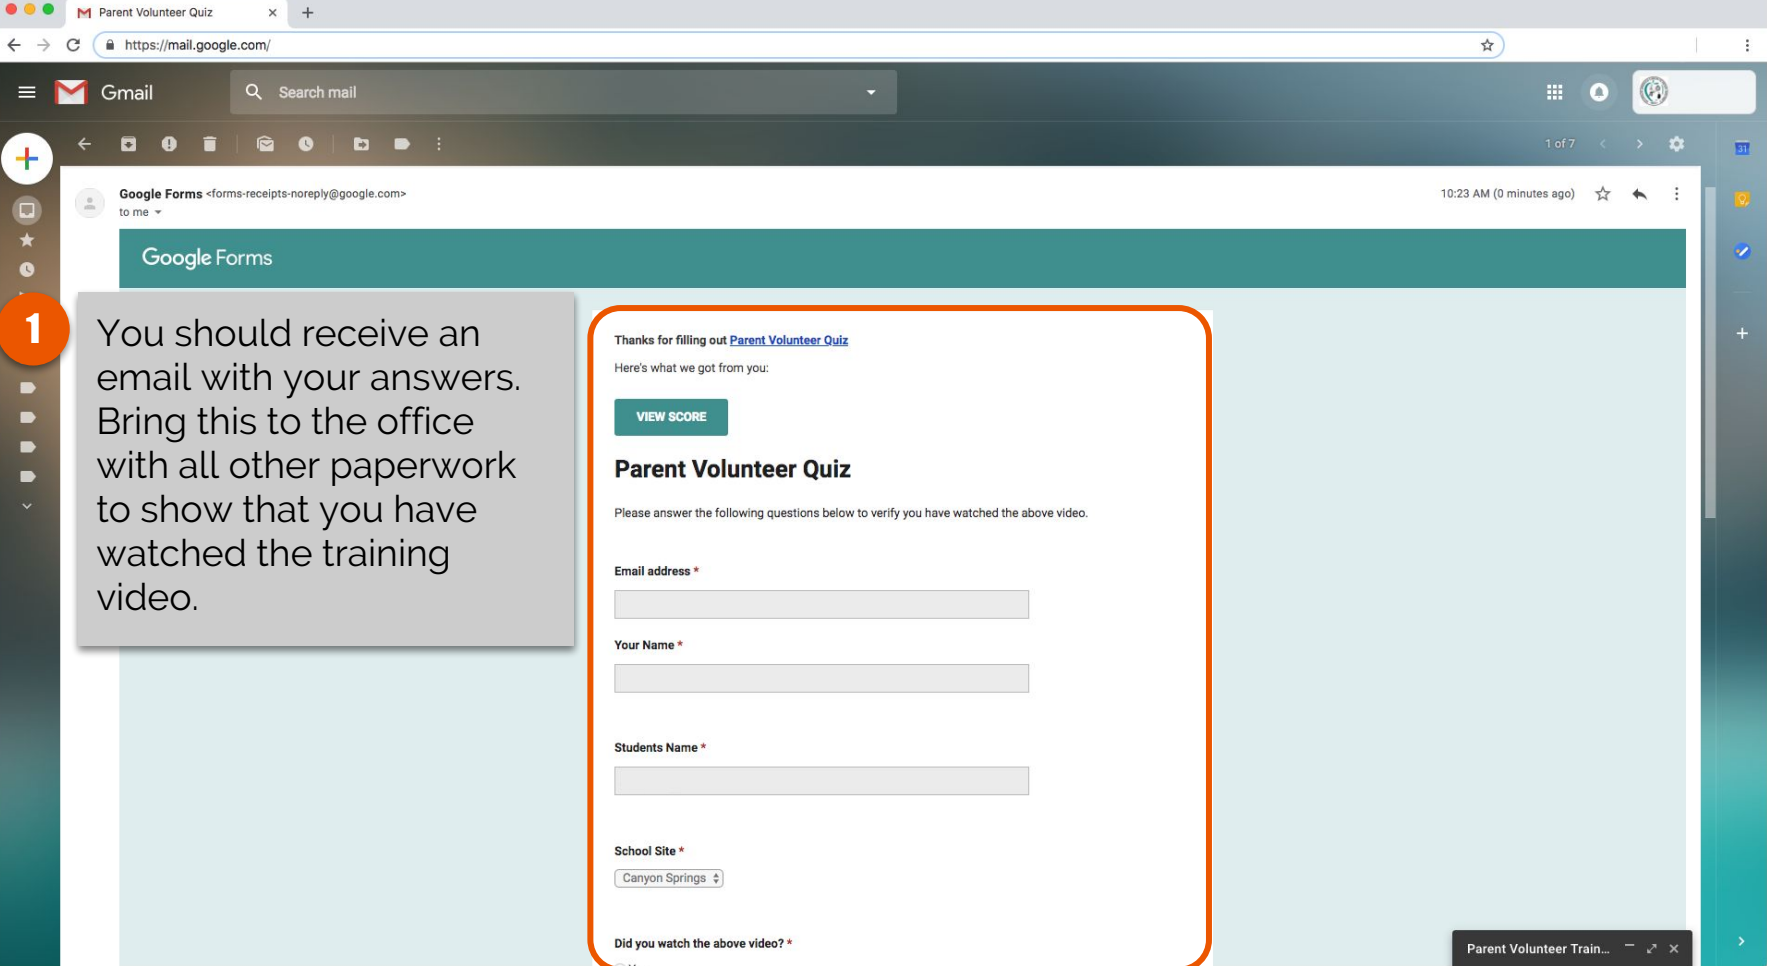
Parent Volunteer Quiz

https://mail.google.com/

Gmail

Search mail

1 of 7

Google Forms <forms-receipts-noreply@google.com>
to me

10:23 AM (0 minutes ago)

Google Forms

1

You should receive an email with your answers. Bring this to the office with all other paperwork to show that you have watched the training video.

Thanks for filling out Parent Volunteer Quiz

Here's what we got from you:

VIEW SCORE

Parent Volunteer Quiz

Please answer the following questions below to verify you have watched the above video.

Email address *

Your Name *

Students Name *

School Site *

Canyon Springs

Did you watch the above video? *

Parent Volunteer Train...